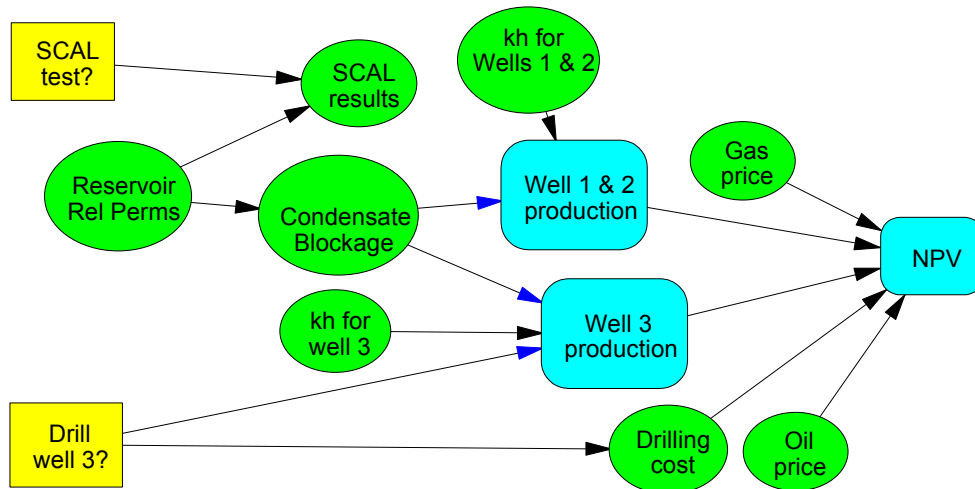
SCAL test?

SCAL results

kh for Wells 1 & 2

Reservoir Rel Perms

Condensate Blockage

Well 1 & 2 production

Gas price

NPV

kh for well 3

Well 3 production

Drill well 3?

Drilling cost

Oil price